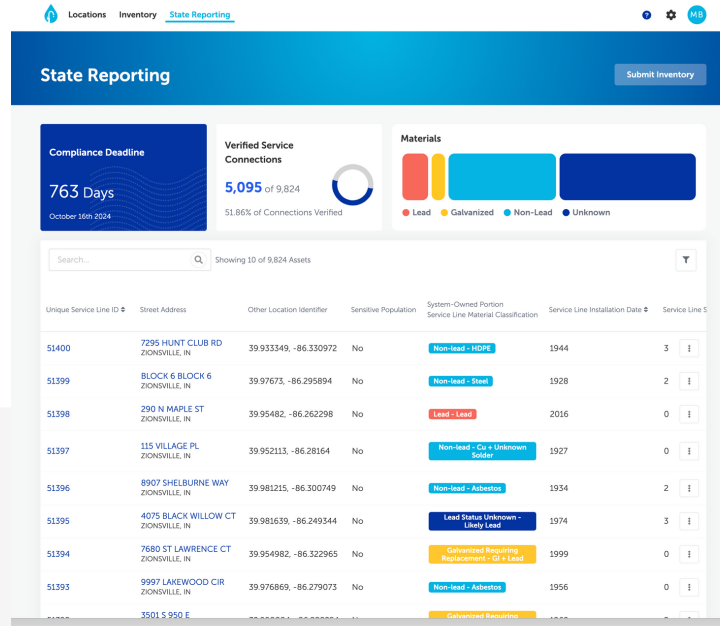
Locations Inventory State Reporting

MB

State Reporting

Submit Inventory

Compliance Deadline

763 Days

October 16th 2024

Verified Service Connections

5,095 of 9,824

51.86% of Connections Verified

Materials

Lead Galvanized Non-Lead Unknown

Search...

Showing 10 of 9,824 Assets

| Unique Service Line ID | Street Address | Other Location Identifier | Sensitive Population | System-Owned Portion Service Line Material Classification | Service Line Installation Date | Service Line S |
|---|---|---|---|---|---|---|
| 51400 | 7295 HUNT CLUB RD ZIONSVILLE, IN | 39.933349, -86.330972 | No | Non-lead - HDPE | 1944 | 3 |
| 51399 | BLOCK 6 BLOCK 6 ZIONSVILLE, IN | 39.97673, -86.295894 | No | Non-lead - Steel | 1928 | 2 |
| 51398 | 290 N MAPLE ST ZIONSVILLE, IN | 39.95482, -86.262298 | No | Lead - Lead | 2016 | 0 |
| 51397 | 115 VILLAGE PL ZIONSVILLE, IN | 39.952113, -86.28164 | No | Non-lead - Cu + Unknown Solder | 1927 | 0 |
| 51396 | 8907 SHELBURNE WAY ZIONSVILLE, IN | 39.981215, -86.300749 | No | Non-lead - Asbestos | 1934 | 2 |
| 51395 | 4075 BLACK WILLOW CT ZIONSVILLE, IN | 39.981639, -86.249344 | No | Lead Status Unknown - Likely Lead | 1974 | 3 |
| 51394 | 7680 ST LAWRENCE CT ZIONSVILLE, IN | 39.954982, -86.322965 | No | Galvanized Requiring Replacement - GI + Lead | 1999 | 0 |
| 51393 | 9997 LAKEWOOD CIR ZIONSVILLE, IN | 39.976869, -86.279073 | No | Non-lead - Asbestos | 1956 | 0 |
| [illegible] | 3501 S 950 E | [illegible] | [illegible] | Galvanized Requiring | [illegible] | |